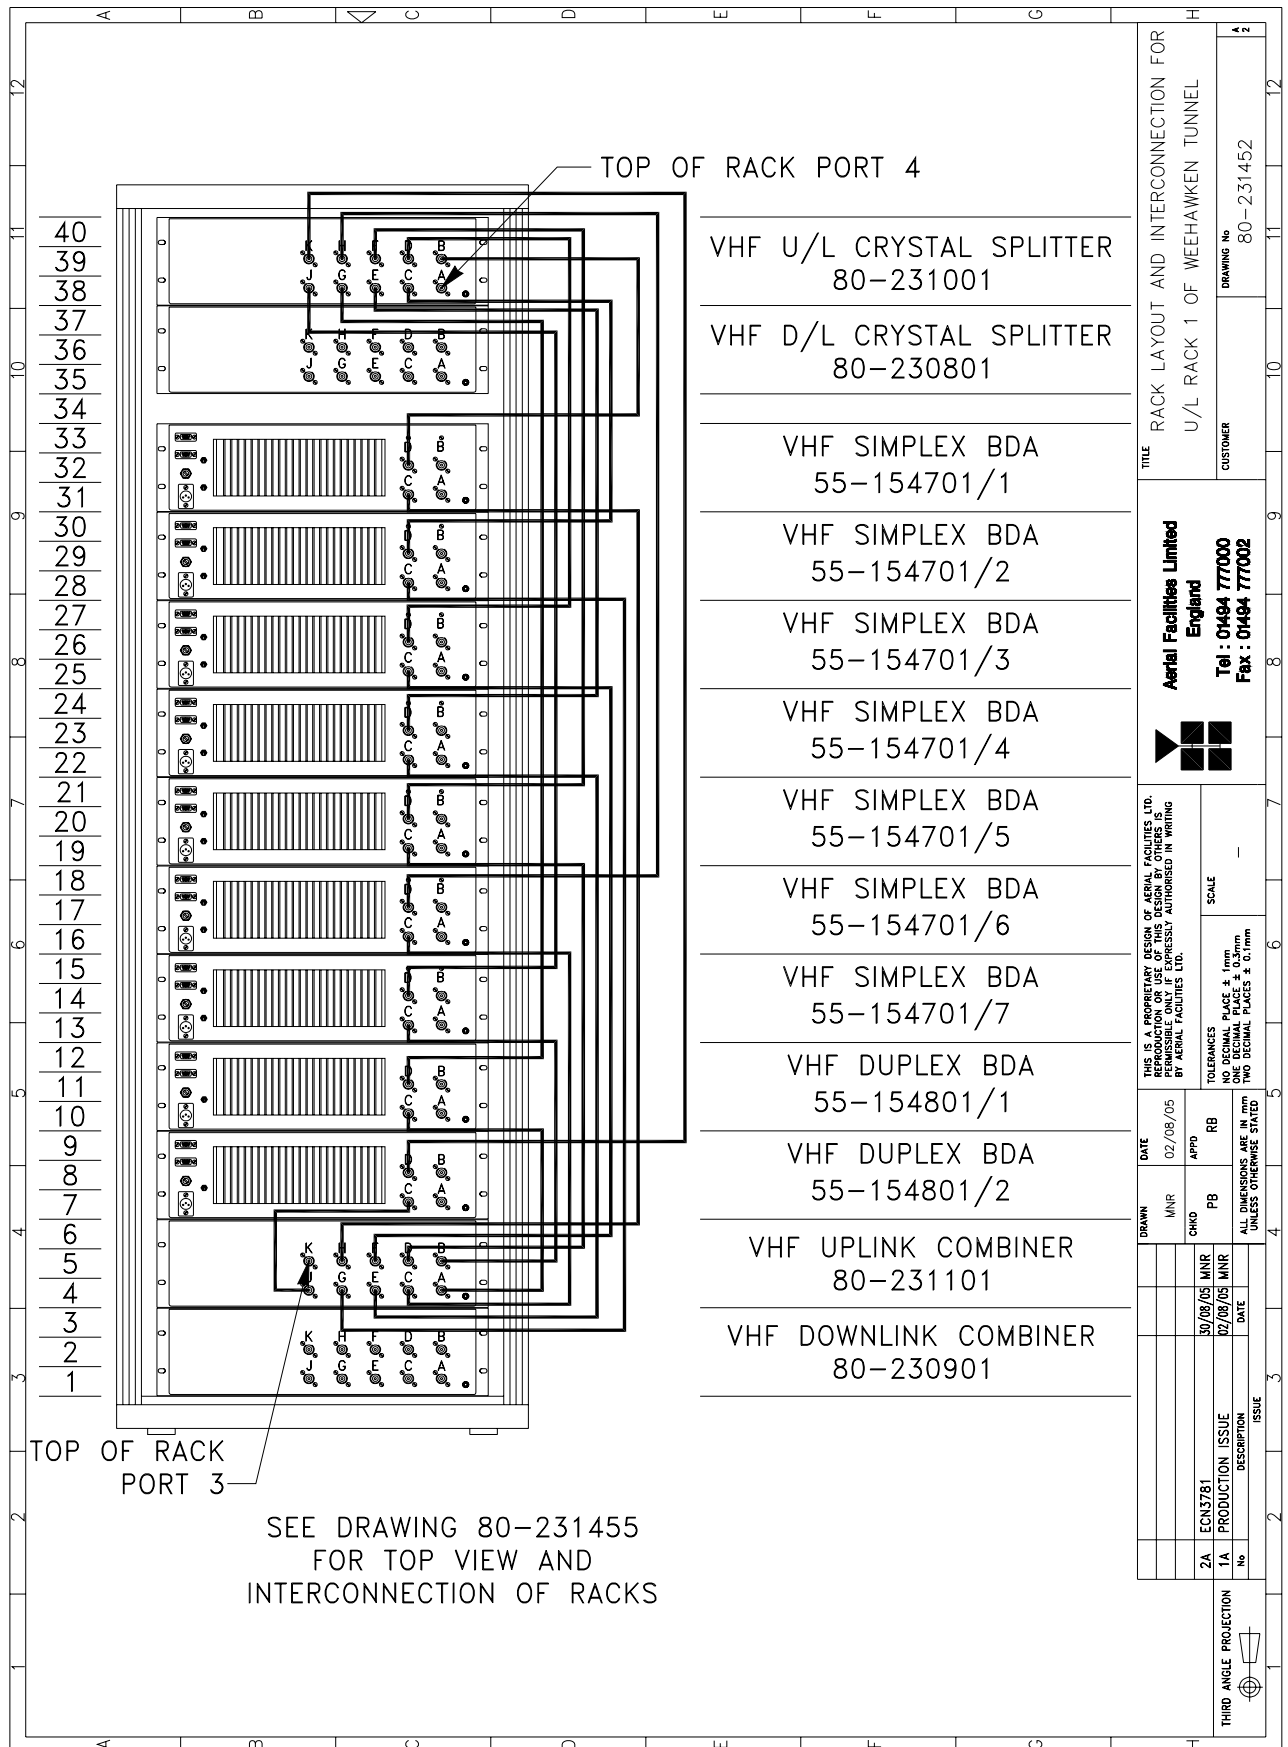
TOP OF RACK PORT 4

40
39
38
37
36
35
34
33
32
31
30
29
28
27
26
25
24
23
22
21
20
19
18
17
16
15
14
13
12
11
10
9
8
7
6
5
4
3
2
1

VHF U/L CRYSTAL SPLITTER
80-231001

VHF D/L CRYSTAL SPLITTER
80-230801

VHF SIMPLEX BDA
55-154701/1

VHF SIMPLEX BDA
55-154701/2

VHF SIMPLEX BDA
55-154701/3

VHF SIMPLEX BDA
55-154701/4

VHF SIMPLEX BDA
55-154701/5

VHF SIMPLEX BDA
55-154701/6

VHF SIMPLEX BDA
55-154701/7

VHF DUPLEX BDA
55-154801/1

VHF DUPLEX BDA
55-154801/2

VHF UPLINK COMBINER
80-231101

VHF DOWNLINK COMBINER
80-230901

TOP OF RACK
PORT 3

SEE DRAWING 80-231455
FOR TOP VIEW AND
INTERCONNECTION OF RACKS

TITLE
RACK LAYOUT AND INTERCONNECTION FOR
U/L RACK 1 OF WEEHAWKEN TUNNEL

CUSTOMER

DRAWING No
80-231452

A2

Aerial Facilities Limited
England
Tel : 01494 777000
Fax : 01494 777002

THIS IS A PROPRIETARY DESIGN OF AERIAL FACILITIES LTD. REPRODUCTION OR USE OF THIS DESIGN BY OTHERS IS PERMISSIBLE ONLY IF EXPRESSLY AUTHORISED IN WRITING BY AERIAL FACILITIES LTD.

SCALE
-

TOLERANCES
NO DECIMAL PLACE ± 1mm
ONE DECIMAL PLACE ± 0.3mm
TWO DECIMAL PLACES ± 0.1mm

DRAWN MNR
DATE 02/08/05
CHKD PB
APPD RB
ALL DIMENSIONS ARE IN mm UNLESS OTHERWISE STATED

| No | DESCRIPTION | DATE | |
|---|---|---|---|
| 2A | ECN3781 | 30/08/05 | MNR |
| 1A | PRODUCTION ISSUE | 02/08/05 | MNR |

ISSUE

THIRD ANGLE PROJECTION